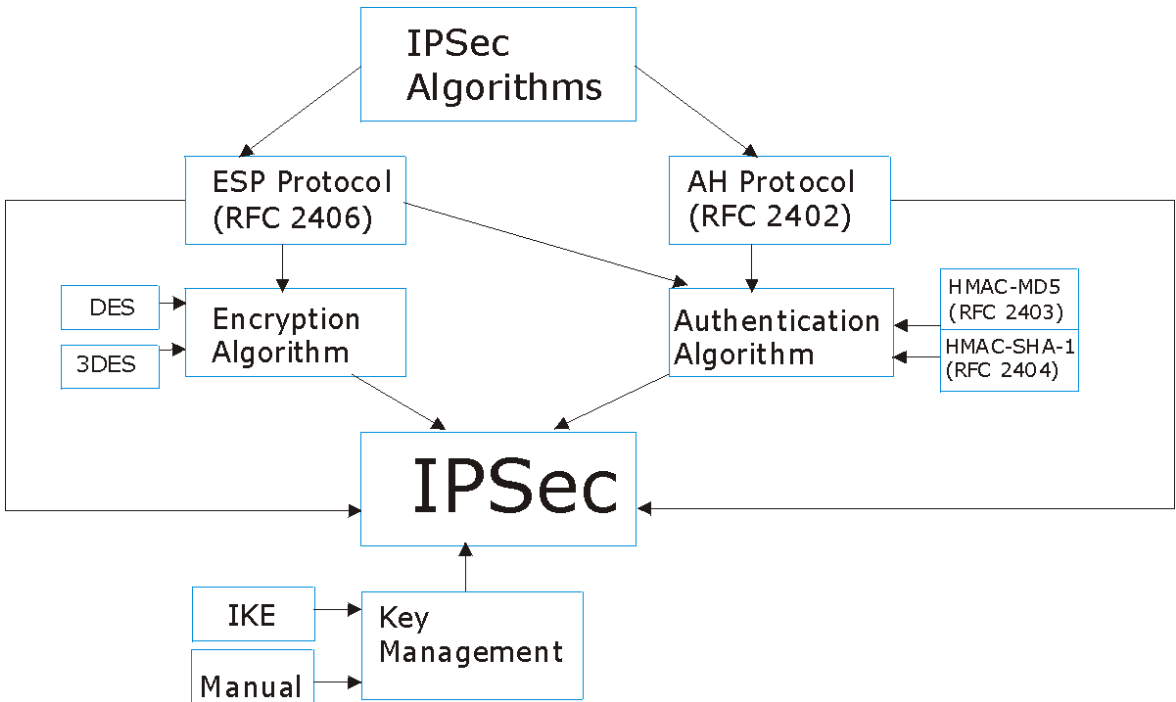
IPSec Algorithms

ESP Protocol (RFC 2406)

AH Protocol (RFC 2402)

DES

3DES

Encryption Algorithm

Authentication Algorithm

HMAC-MD5 (RFC 2403)

HMAC-SHA-1 (RFC 2404)

IPSec

IKE

Manual

Key Management